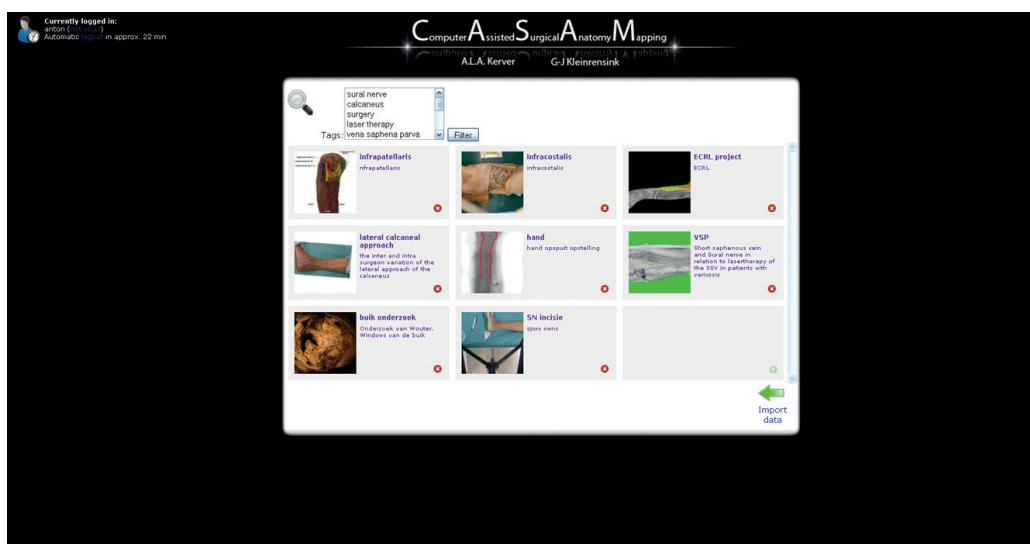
Currently logged in:
anton (not you?)
Automatic logout in approx. 22 min

Computer Assisted Surgical Anatomy Mapping
A.L.A. Kerver G-J Kleinrensink

sural nerve
calcaneus
surgery
laser therapy
vena saphena parva

Tags:

Filter

infrapatellaris
nfrapatellaris

infracostalis
infracostalis

ECRL project
ECRL

lateral calcaneal approach
the inter and intra surgeon variation of the lateral approach of the calcaneus

hand
hand opspuit opstelling

VSP
Short saphenous vein and Sural nerve in relation to lasertherapy of the SSV in patients with varicosis

buik onderzoek
Onderzoek van Wouter. Windows van de buik

SN incisie
sjors ovens

Import data